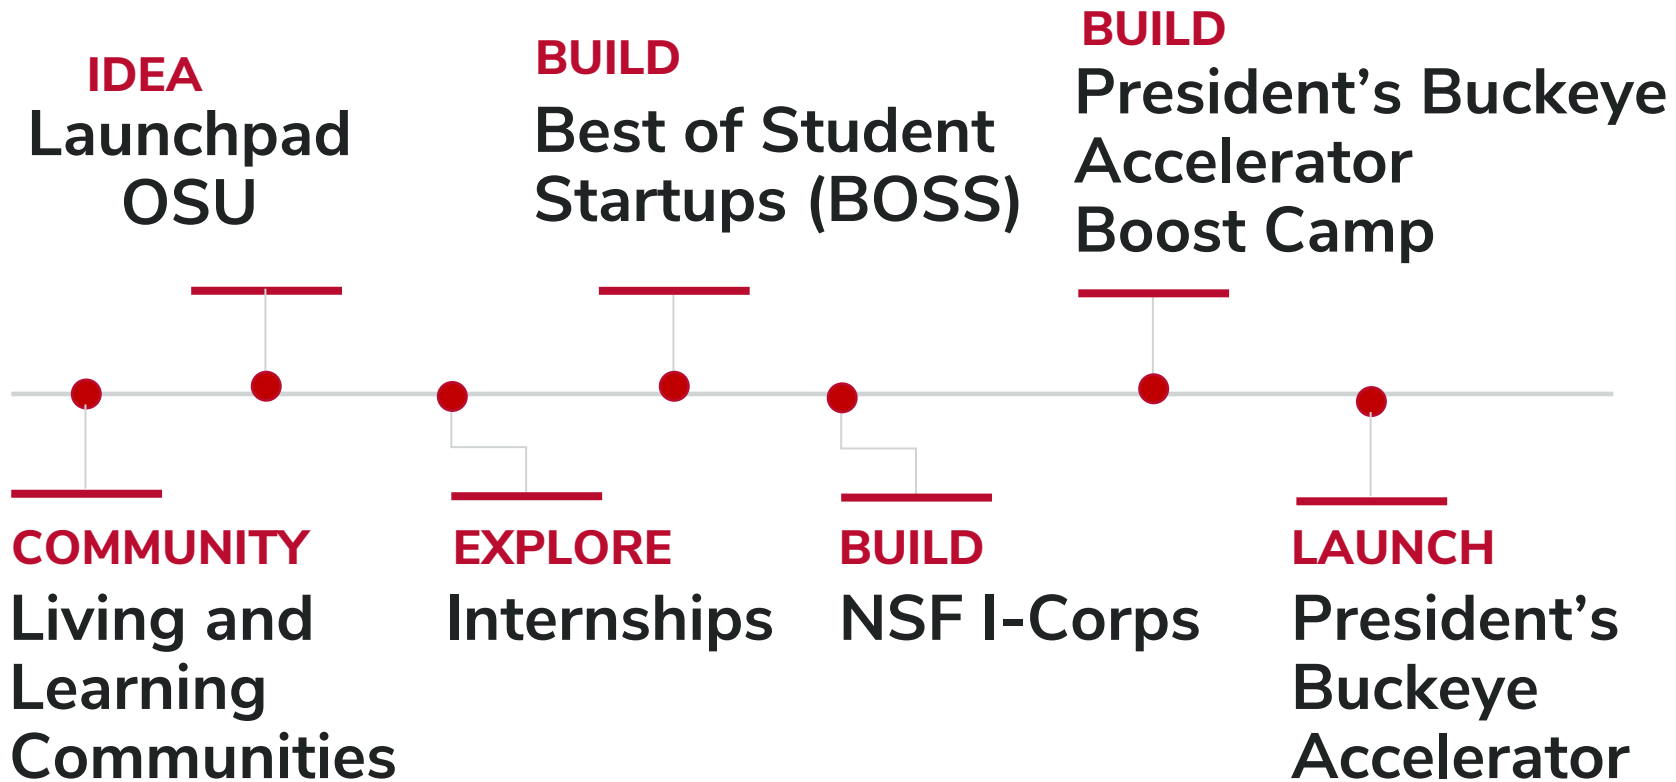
IDEA
Launchpad OSU

BUILD
Best of Student Startups (BOSS)

BUILD
President’s Buckeye Accelerator Boost Camp

COMMUNITY
Living and Learning Communities

EXPLORE
Internships

BUILD
NSF I-Corps

LAUNCH
President’s Buckeye Accelerator